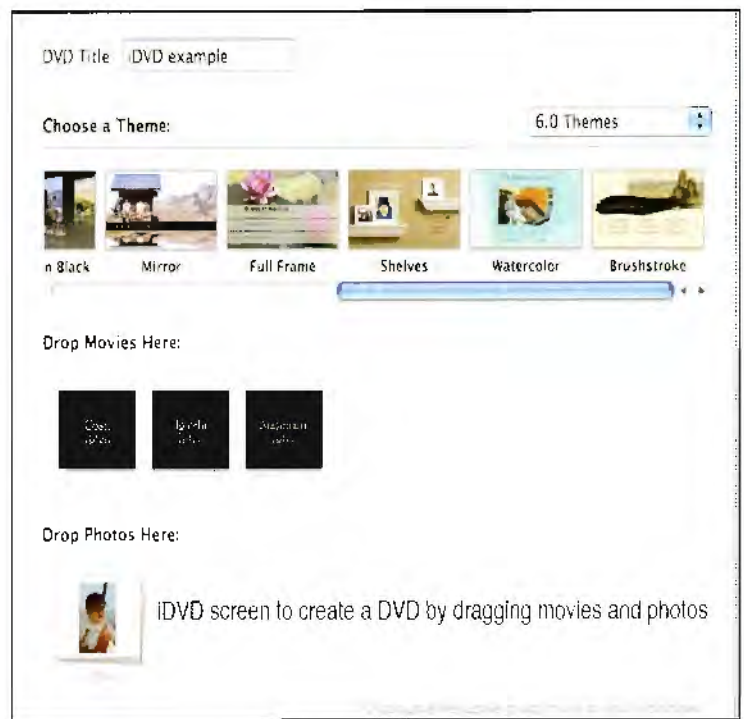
DVD Title iDVD example

Choose a Theme:

6.0 Themes

n Black

Mirror

Full Frame

Shelves

Watercolor

Brushstroke

Drop Movies Here:

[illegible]

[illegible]

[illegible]

Drop Photos Here:

iDVD screen to create a DVD by dragging movies and photos